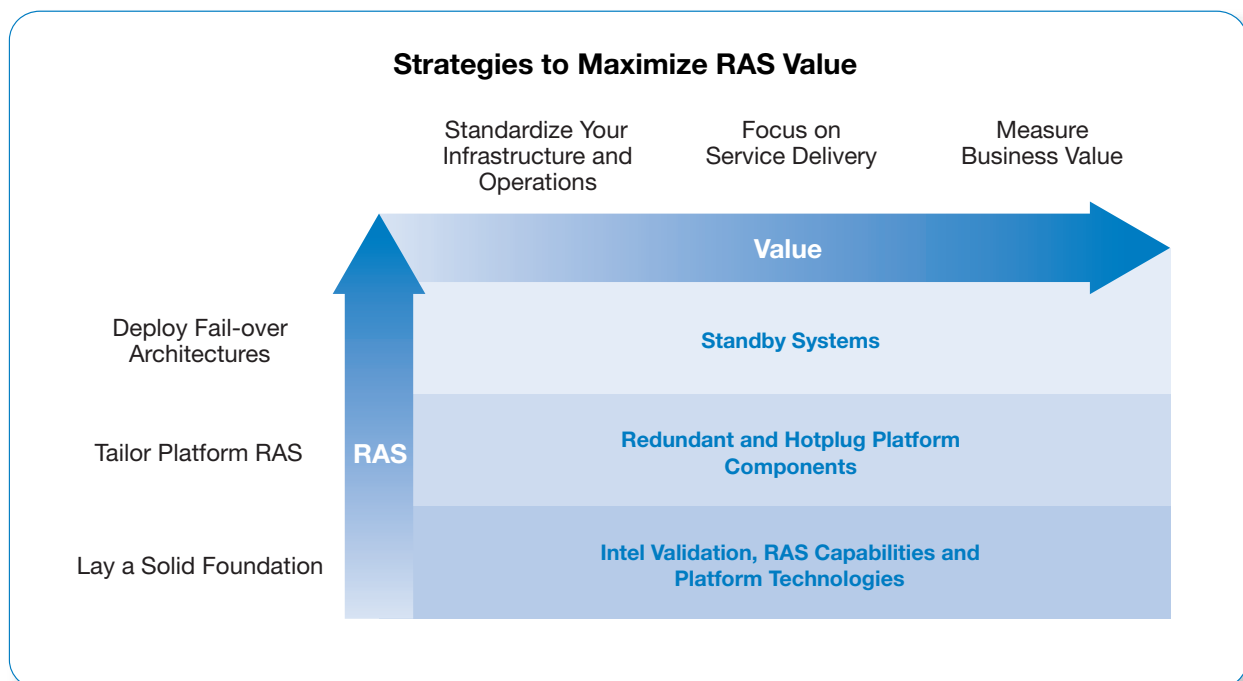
Strategies to Maximize RAS Value

Standardize Your Infrastructure and Operations

Focus on Service Delivery

Measure Business Value

Value

Deploy Fail-over Architectures

Standby Systems

Tailor Platform RAS

RAS

Redundant and Hotplug Platform Components

Lay a Solid Foundation

Intel Validation, RAS Capabilities and Platform Technologies